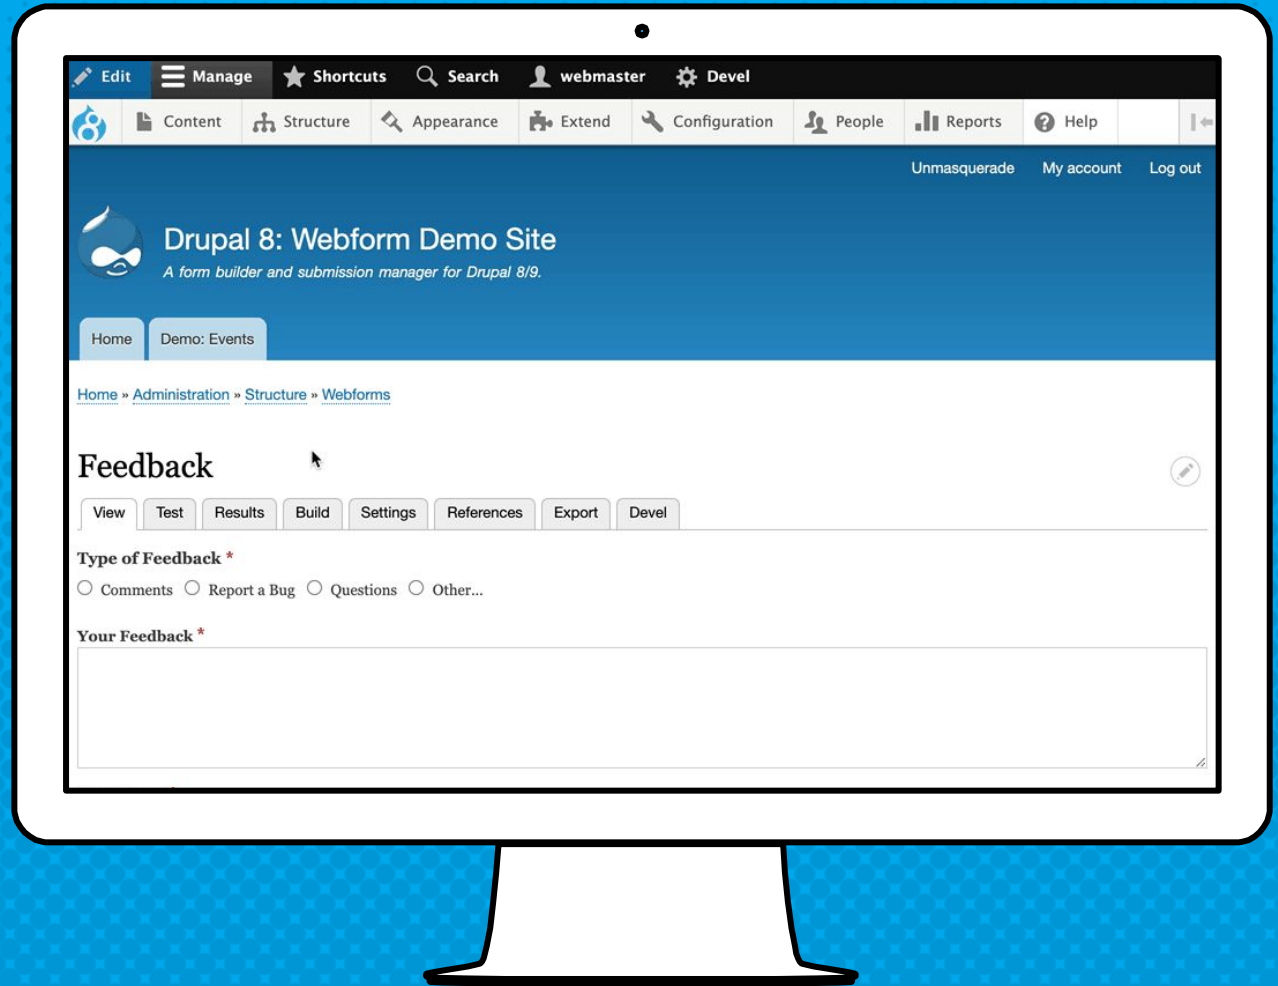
Edit Manage Shortcuts Search webmaster Devel

Content Structure Appearance Extend Configuration People Reports Help

Unmasquerade My account Log out

Drupal 8: Webform Demo Site

A form builder and submission manager for Drupal 8/9.

Home Demo: Events

Home » Administration » Structure » Webforms

Feedback

View Test Results Build Settings References Export Devel

Type of Feedback *

Comments Report a Bug Questions Other...

Your Feedback *